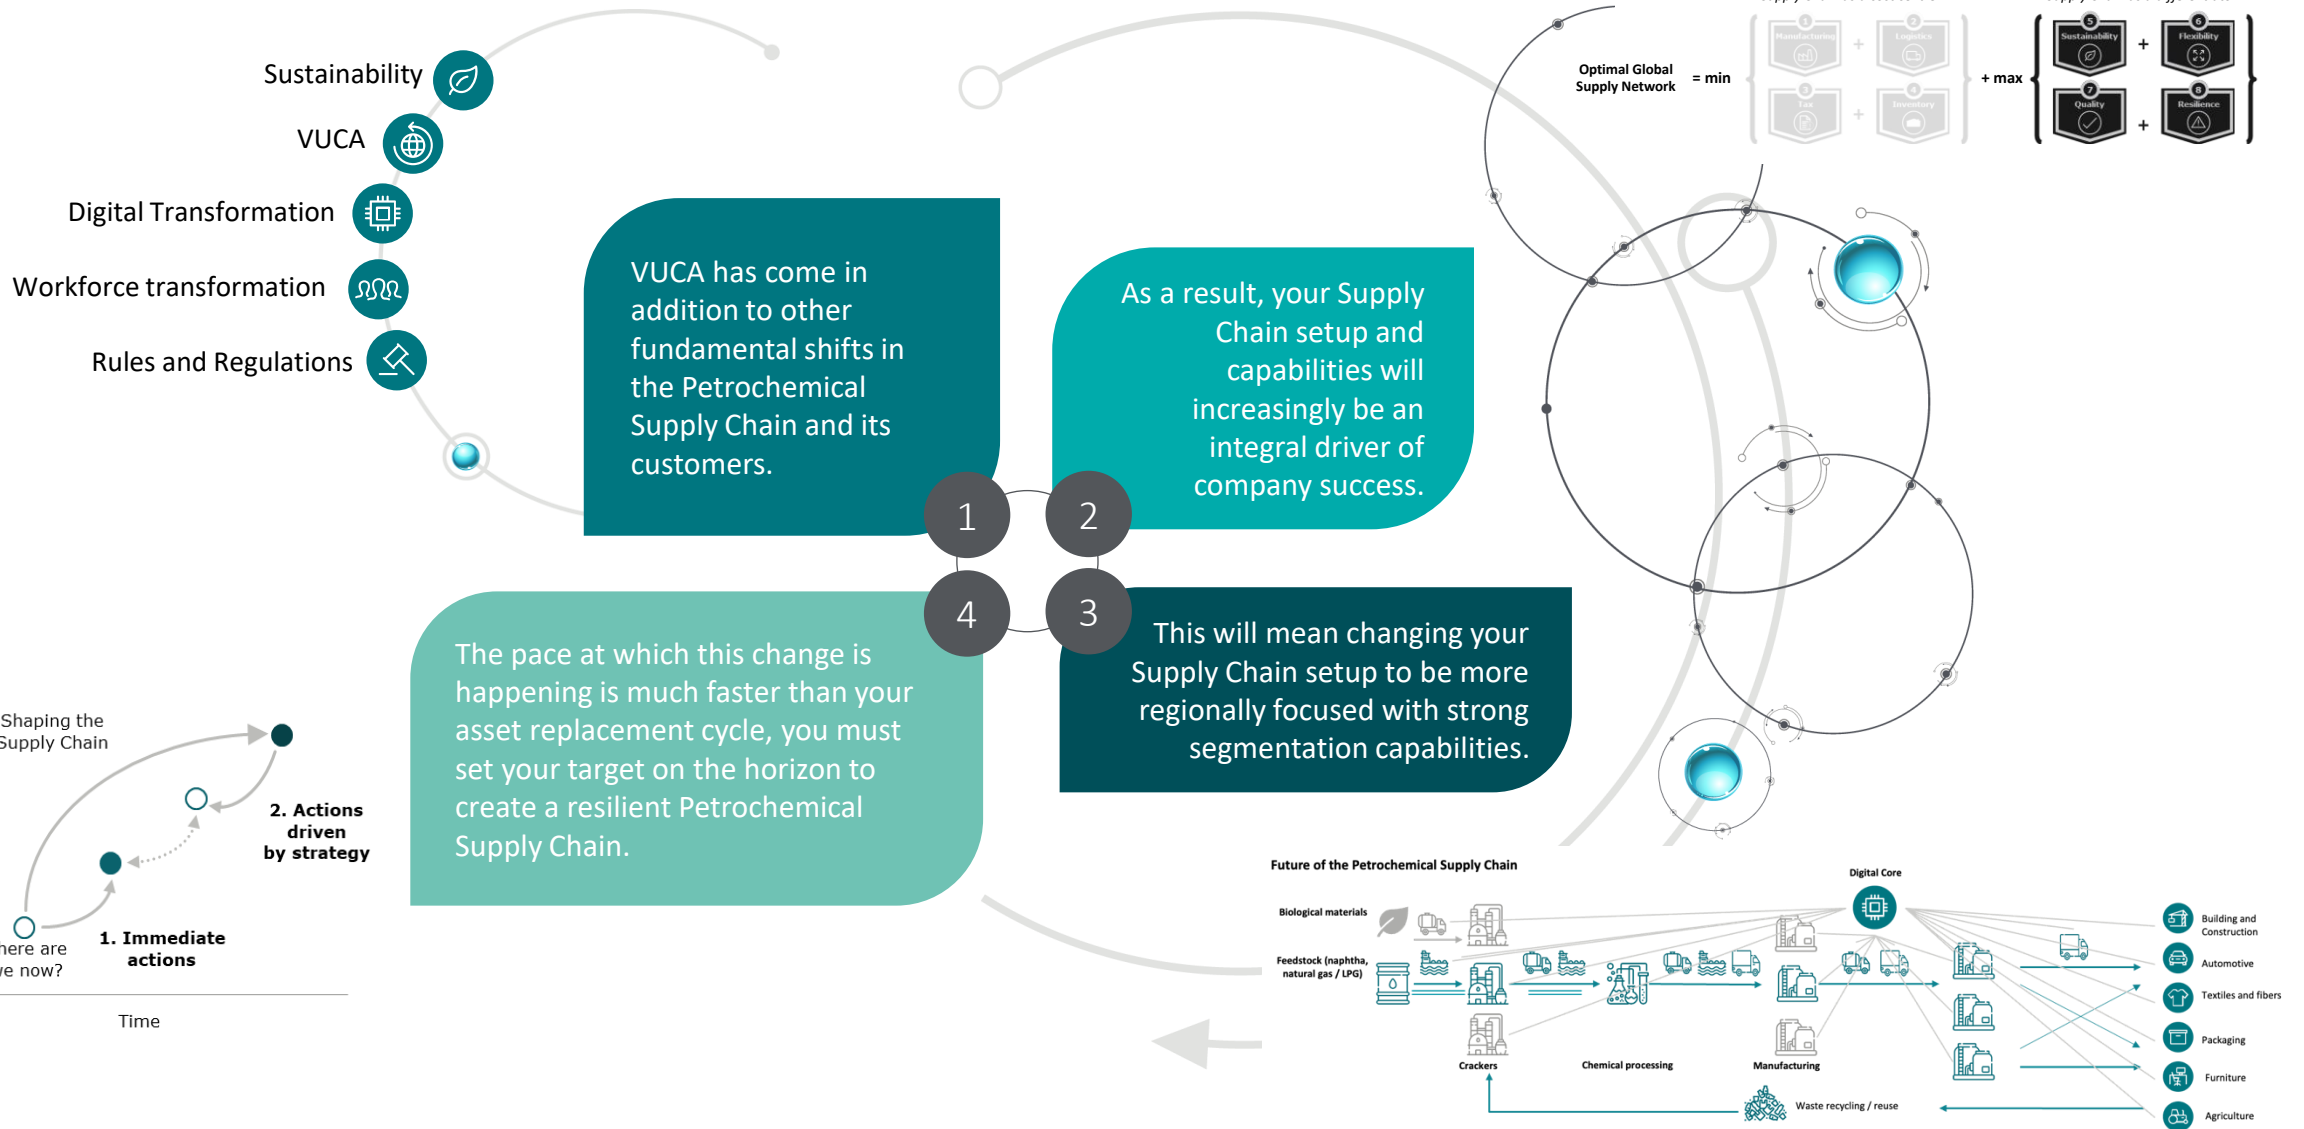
Sustainability

VUCA

Digital Transformation

Workforce transformation

Rules and Regulations

VUCA has come in addition to other fundamental shifts in the Petrochemical Supply Chain and its customers.

As a result, your Supply Chain setup and capabilities will increasingly be an integral driver of company success.

1

2

4

3

The pace at which this change is happening is much faster than your asset replacement cycle, you must set your target on the horizon to create a resilient Petrochemical Supply Chain.

This will mean changing your Supply Chain setup to be more regionally focused with strong segmentation capabilities.

Optimal Global Supply Network = min

Manufacturing + Logistics

Tax + Inventory

+ max

Sustainability + Flexibility

Quality + Resilience

Shaping the Supply Chain

2. Actions driven by strategy

1. Immediate actions

here are we now?

Time

Future of the Petrochemical Supply Chain

Digital Core

Biological materials

Feedstock (naphtha, natural gas / LPG)

Crackers

Chemical processing

Manufacturing

Waste recycling / reuse

Building and Construction

Automotive

Textiles and fibers

Packaging

Furniture

Agriculture